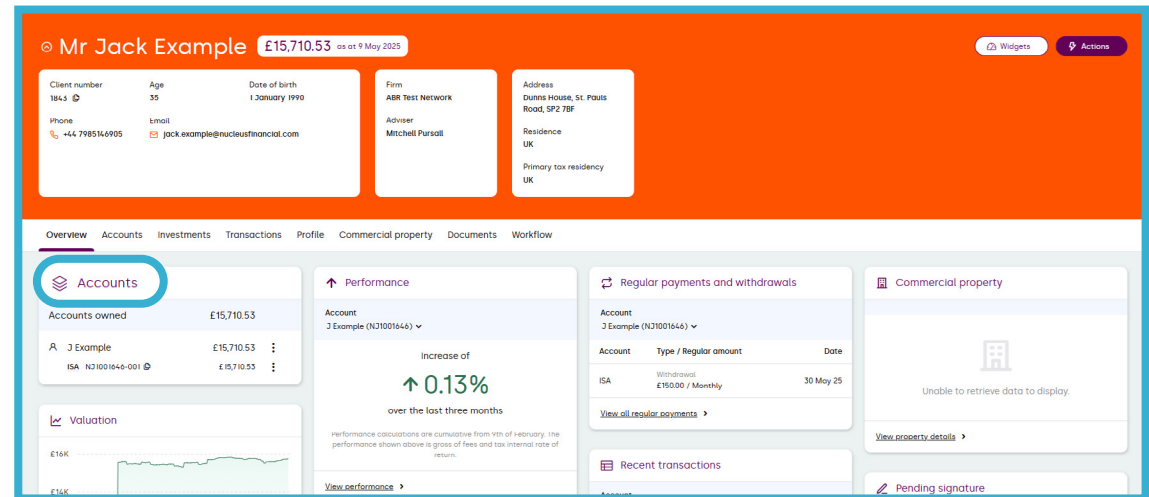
Mr Jack Example £15,710.53 as at 9 May 2025

Widgets Actions

Client number
1843

Age
35

Date of birth
1 January 1990

Phone
+44 7985146905

Email
jack.example@nucleusfinancial.com

Firm
ABR Test Network

Adviser
Mitchell Pursall

Address
Dunns House, St. Pauls Road, SP2 7BF

Residence
UK

Primary tax residency
UK

Overview Accounts Investments Transactions Profile Commercial property Documents Workflow

Accounts

Accounts owned £15,710.53

J Example £15,710.53
ISA NJ1001646-001 £15,710.53

Valuation

£16K
£14K

Performance

Account
J Example (NJ1001646)

Increase of
↑ 0.13%
over the last three months

Performance calculations are cumulative from 9th of February. The performance shown above is gross of fees and tax internal rate of return.

View performance

Regular payments and withdrawals

Account
J Example (NJ1001646)

| Account | Type / Regular amount | Date |
|---|---|---|
| ISA | Withdrawal £150.00 / Monthly | 30 May 25 |

View all regular payments

Recent transactions

Account

Commercial property

Unable to retrieve data to display.

View property details

Pending signature